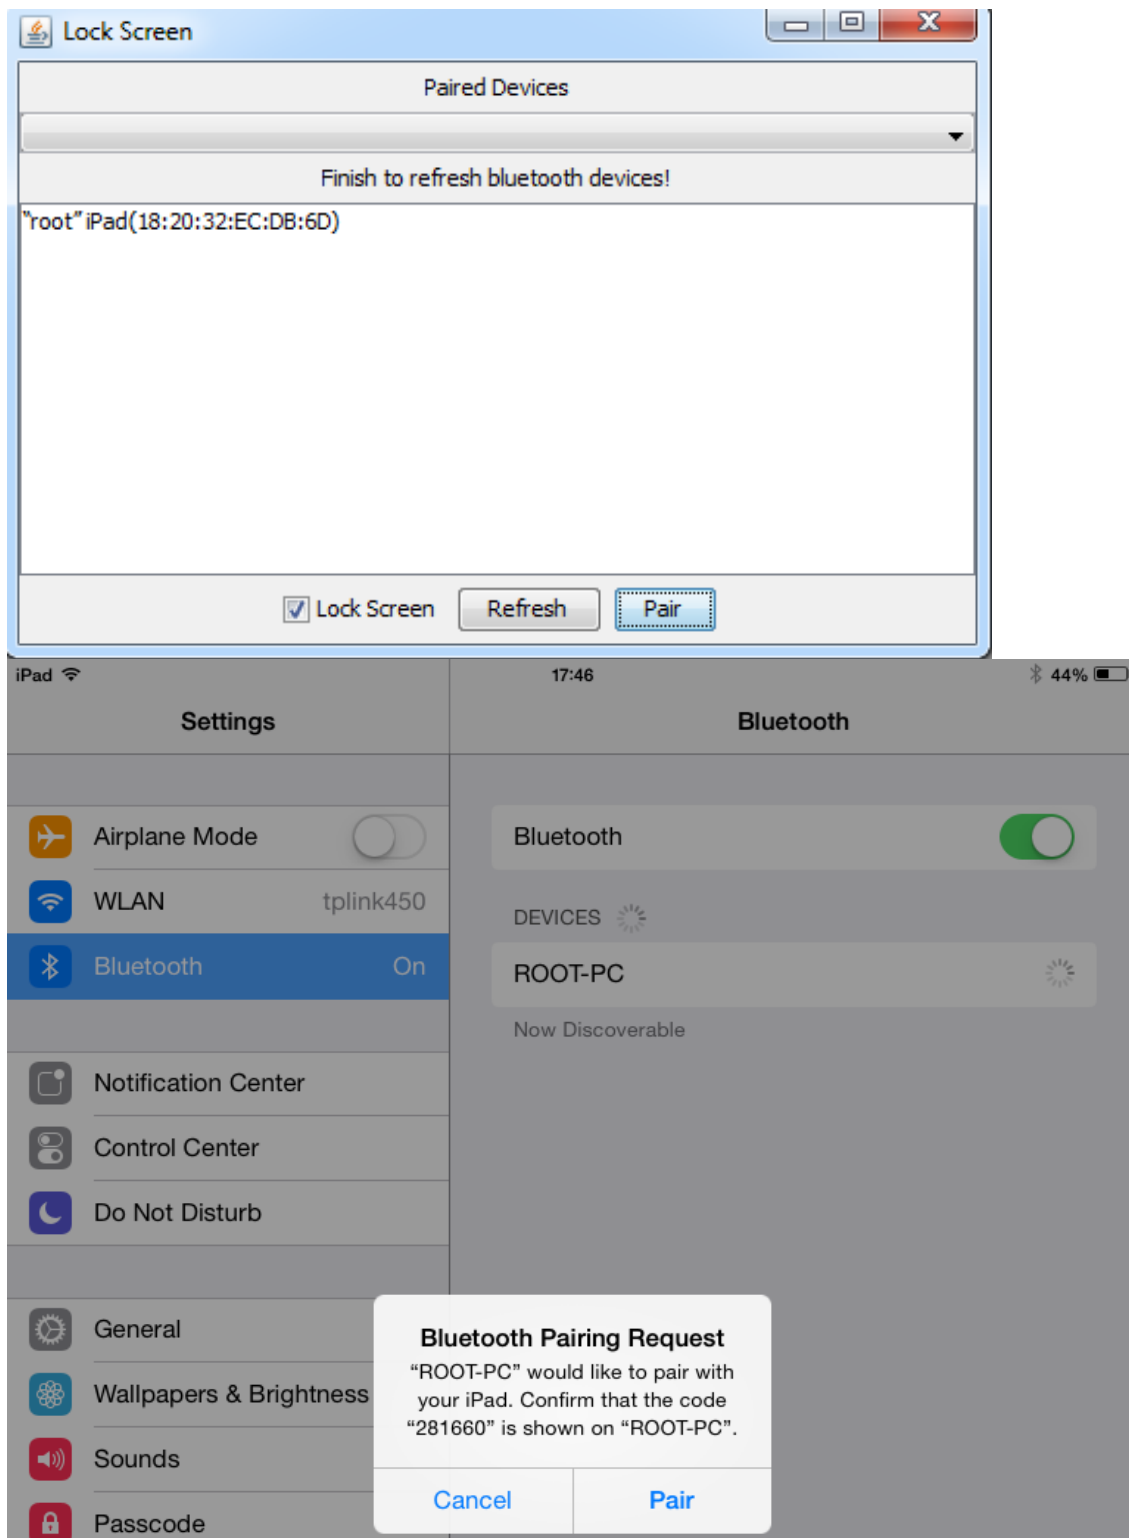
Lock Screen

Paired Devices

Finish to refresh bluetooth devices!

"root" iPad(18:20:32:EC:DB:6D)

Lock Screen Refresh Pair

iPad 17:46 44%

Settings

Bluetooth

Airplane Mode

WLAN tplink450

Bluetooth On

Notification Center

Control Center

Do Not Disturb

General

Wallpapers & Brightness

Sounds

Passcode

Bluetooth

DEVICES

ROOT-PC

Now Discoverable

Bluetooth Pairing Request

“ROOT-PC” would like to pair with your iPad. Confirm that the code “281660” is shown on “ROOT-PC”.

Cancel Pair